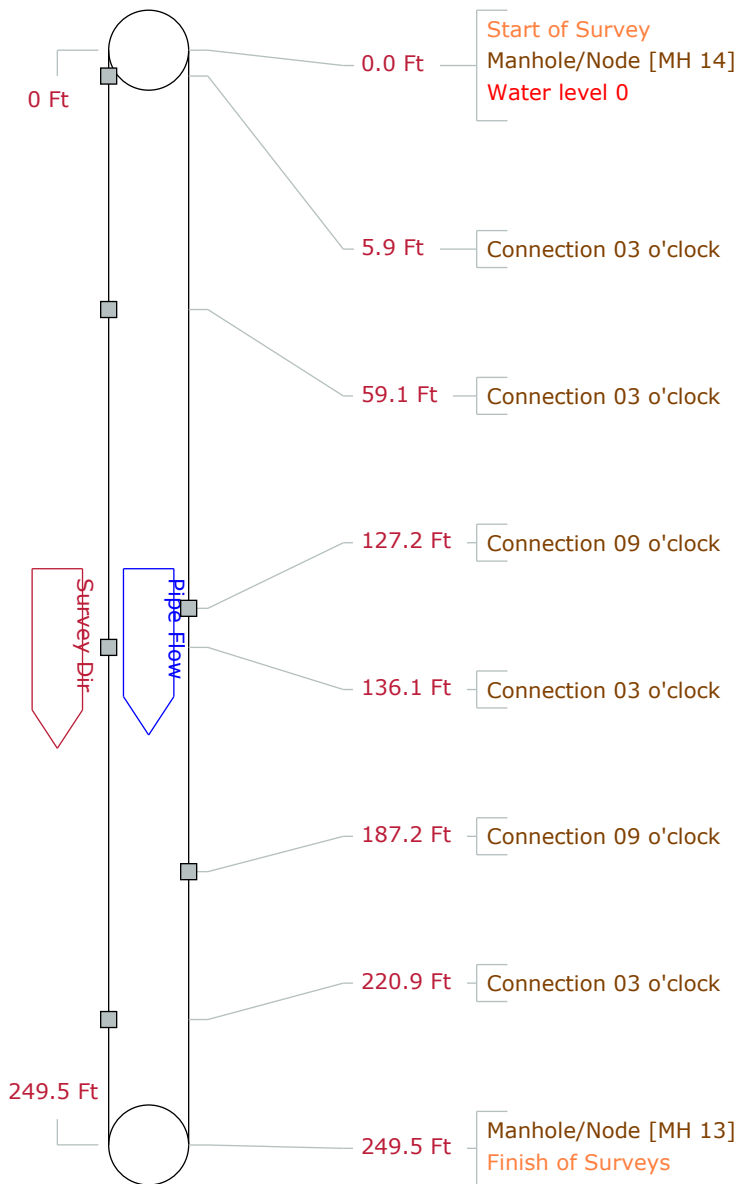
0 Ft

0.0 Ft
Start of Survey
Manhole/Node [MH 14]
Water level 0

5.9 Ft
Connection 03 o'clock

59.1 Ft
Connection 03 o'clock

127.2 Ft
Connection 09 o'clock

Survey Dir

Pipe Flow

136.1 Ft
Connection 03 o'clock

187.2 Ft
Connection 09 o'clock

220.9 Ft
Connection 03 o'clock

249.5 Ft

249.5 Ft
Manhole/Node [MH 13]
Finish of Surveys